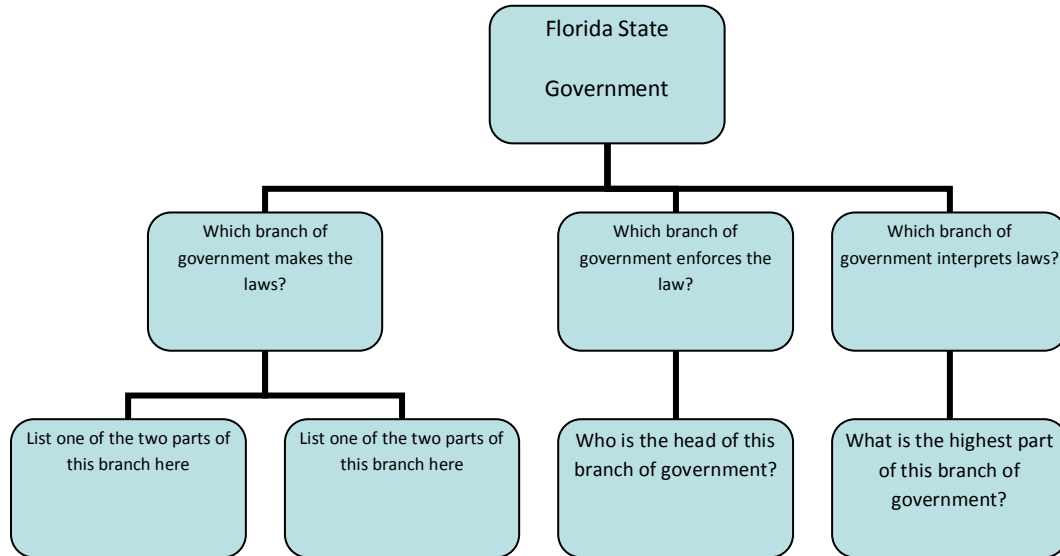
Florida State

Government

Which branch of government makes the laws?

Which branch of government enforces the law?

Which branch of government interprets laws?

List one of the two parts of this branch here

List one of the two parts of this branch here

Who is the head of this branch of government?

What is the highest part of this branch of government?